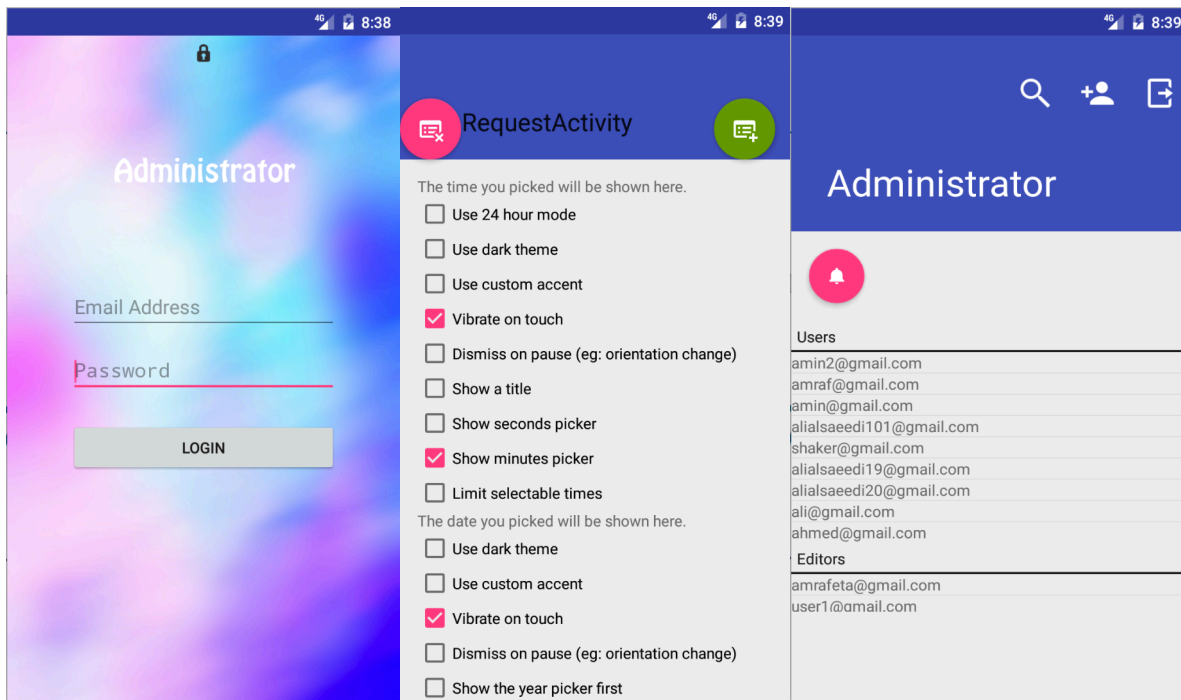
4G 8:38

Administrator

Email Address

Password

LOGIN

4G 8:39

RequestActivity

The time you picked will be shown here.

Use 24 hour mode

Use dark theme

Use custom accent

Vibrate on touch

Dismiss on pause (eg: orientation change)

Show a title

Show seconds picker

Show minutes picker

Limit selectable times

The date you picked will be shown here.

Use dark theme

Use custom accent

Vibrate on touch

Dismiss on pause (eg: orientation change)

Show the year picker first

4G 8:39

Administrator

Users

amin2@gmail.com
amraf@gmail.com
amin@gmail.com
alialsaeedi101@gmail.com
shaker@gmail.com
alialsaeedi19@gmail.com
alialsaeedi20@gmail.com
ali@gmail.com
ahmed@gmail.com

Editors

amrafeta@gmail.com
user1@gmail.com